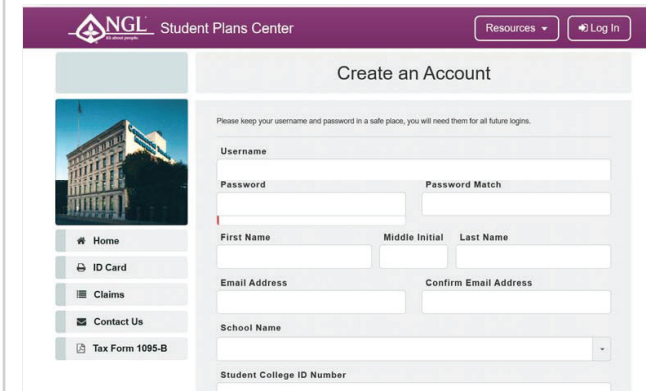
NGL It's about people.

Student Plans Center

Resources ▾

Log In

Create an Account

Please keep your username and password in a safe place, you will need them for all future logins.

Username

Password

Password Match

Home

ID Card

Claims

Contact Us

Tax Form 1095-B

First Name

Middle Initial

Last Name

Email Address

Confirm Email Address

School Name

Student College ID Number